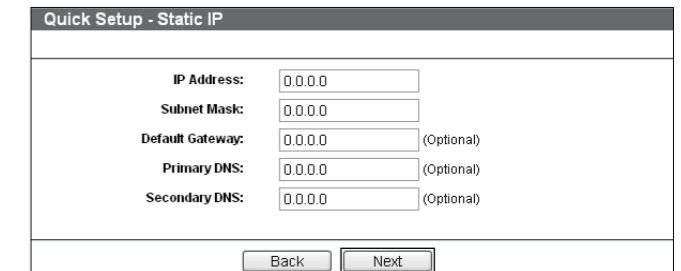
Quick Setup - Static IP

| | | |
|---|---|---|
| IP Address: | 0.0.0.0 | |
| Subnet Mask: | 0.0.0.0 | |
| Default Gateway: | 0.0.0.0 | (Optional) |
| Primary DNS: | 0.0.0.0 | (Optional) |
| Secondary DNS: | 0.0.0.0 | (Optional) |

Back Next